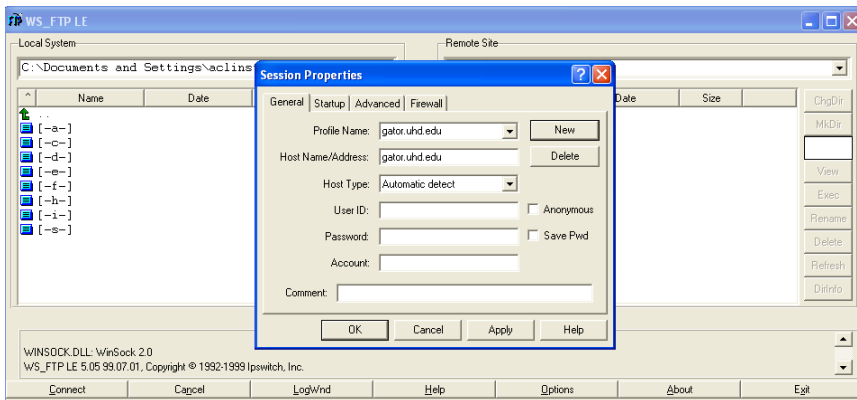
WS_FTP LE

Local System

C:\Documents and Settings\aclins

| ^ | Name | Date |
|---|---|---|

..
[-a-]
[-c-]
[-d-]
[-e-]
[-f-]
[-h-]
[-i-]
[-s-]

Remote Site

| Date | Size |
|---|---|

ChgDir
MkDir
View
Exec
Rename
Delete
Refresh
DirInfo

Session Properties

General | Startup | Advanced | Firewall

Profile Name: gator.uhd.edu
New
Host Name/Address: gator.uhd.edu
Delete
Host Type: Automatic detect
User ID:
Anonymous
Password:
Save Pwd
Account:
Comment:

OK | Cancel | Apply | Help

WINSOCK.DLL: WinSock 2.0
WS_FTP LE 5.05 99.07.01, Copyright © 1992-1999 Ipswitch, Inc.

Connect | Cancel | LogWnd | Help | Options | About | Exit